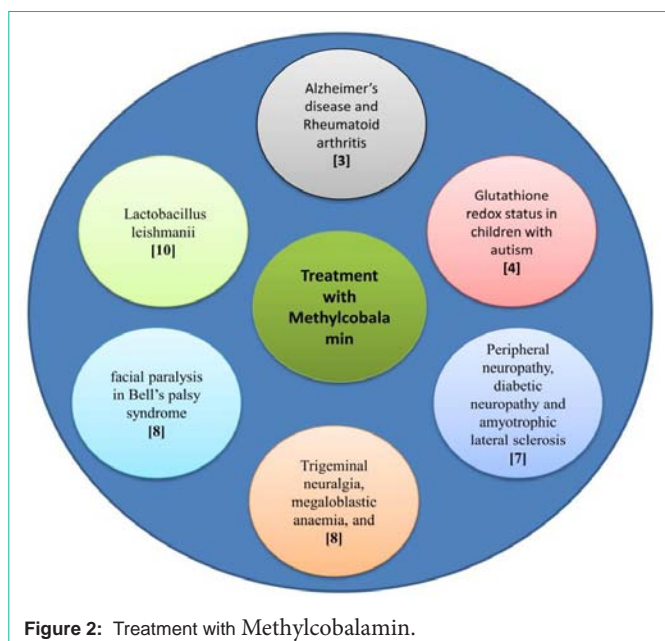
Alzheimer's disease and Rheumatoid arthritis
[3]

Lactobacillus leishmanii
[10]

Glutathione redox status in children with autism
[4]

Treatment with Methylcobalamin

facial paralysis in Bell's palsy syndrome
[8]

Peripheral neuropathy, diabetic neuropathy and amyotrophic lateral sclerosis
[7]

Trigeminal neuralgia, megaloblastic anaemia, and
[8]

Figure 2: Treatment with Methylcobalamin.